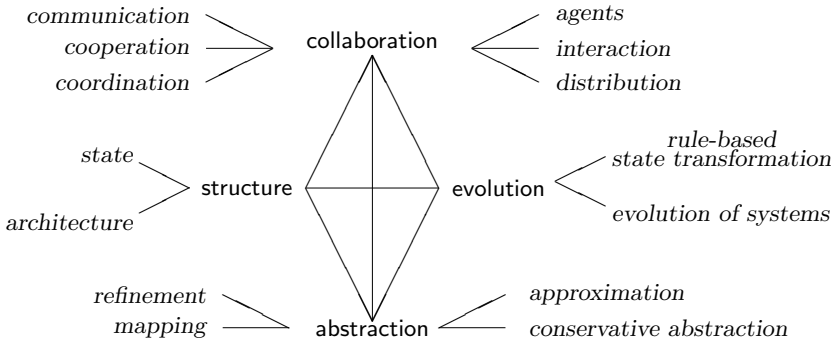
communication
cooperation
coordination

collaboration

agents
interaction
distribution

state
architecture

structure

evolution

rule-based
state transformation
evolution of systems

refinement
mapping

abstraction

approximation
conservative abstraction